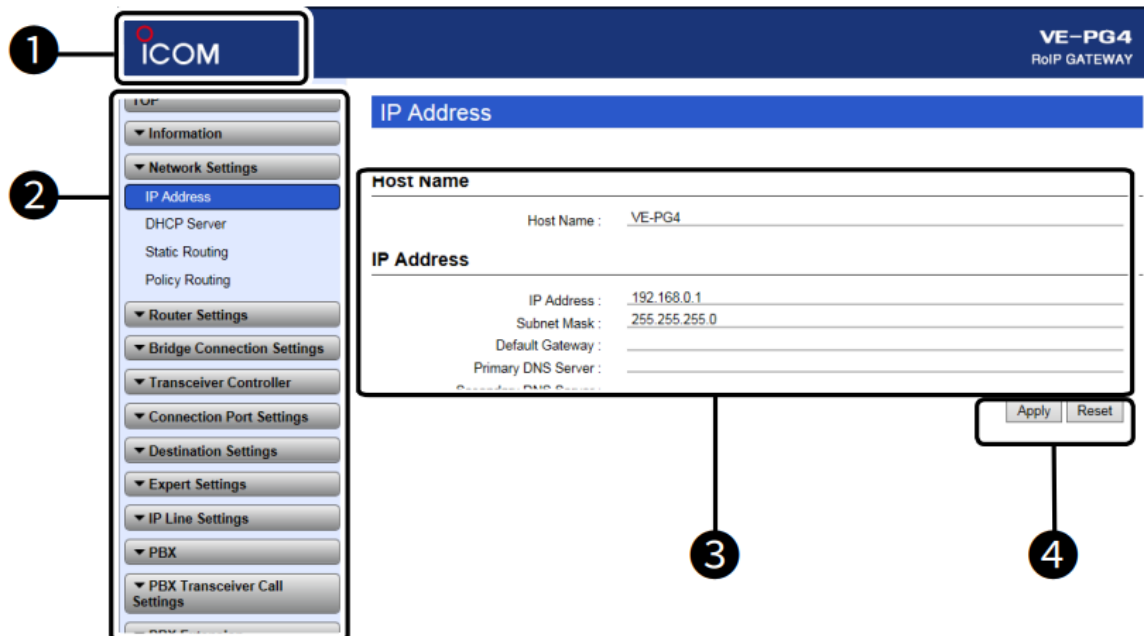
❶
ICOM

VE-PG4
RoIP GATEWAY

❷
TOP
▼ Information
▼ Network Settings
IP Address
DHCP Server
Static Routing
Policy Routing
▼ Router Settings
▼ Bridge Connection Settings
▼ Transceiver Controller
▼ Connection Port Settings
▼ Destination Settings
▼ Expert Settings
▼ IP Line Settings
▼ PBX
▼ PBX Transceiver Call Settings
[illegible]

IP Address

Host Name
Host Name : VE-PG4

IP Address
IP Address : 192.168.0.1
Subnet Mask : 255.255.255.0
Default Gateway :
Primary DNS Server :
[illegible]

Apply Reset

❸
❹